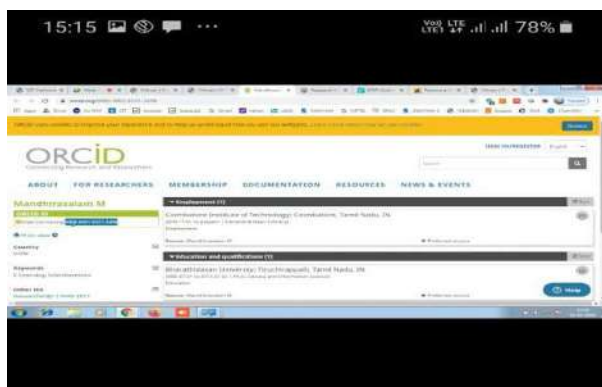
15:15

Vo LTE LTE .ıl .ıl 78%

ORCID
Connecting Research and Researchers

ABOUT FOR RESEARCHERS MEMBERSHIP DOCUMENTATION RESOURCES NEWS & EVENTS

Mandhirasalam M

▾ Employment (1)

Coimbatore Institute of Technology: Coimbatore, Tamil Nadu, IN

▾ Education and qualifications (1)

Bharathidasan University: Tiruchirappalli, Tamil Nadu, IN

Country

Keywords

Other IDs

Help